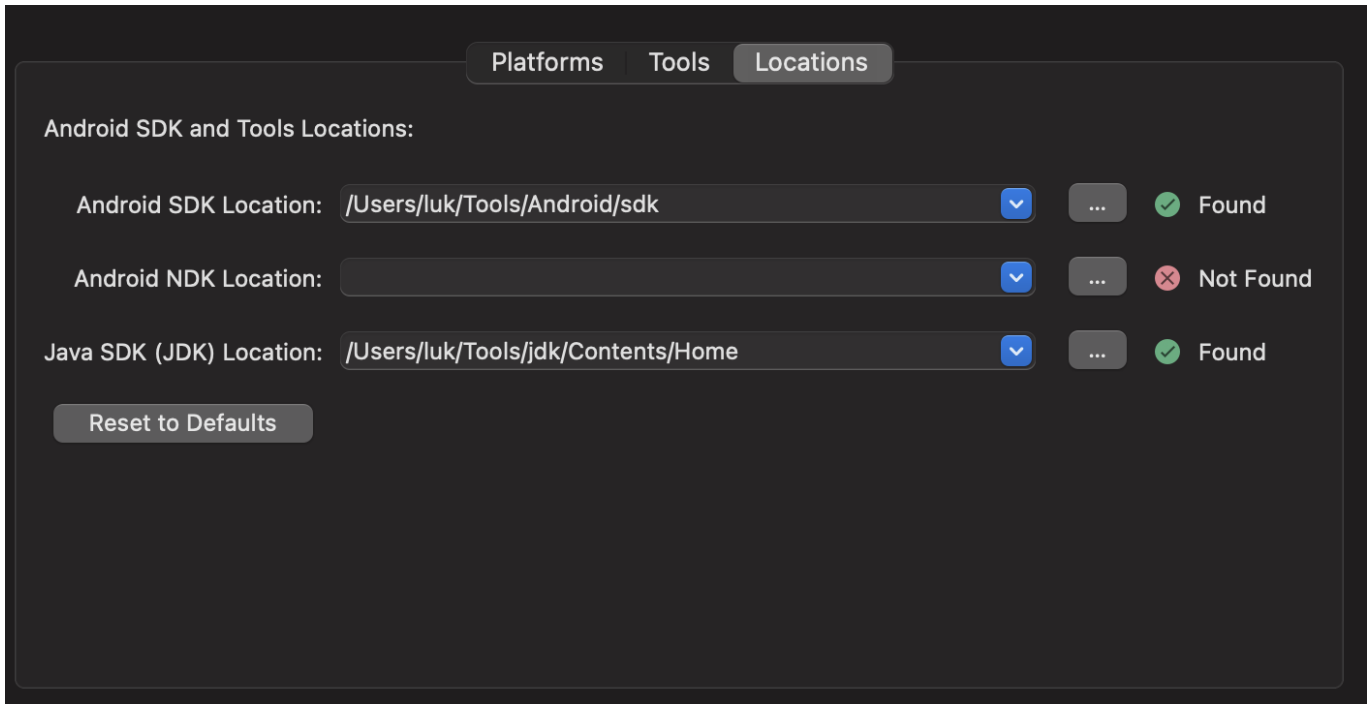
Platforms Tools Locations

Android SDK and Tools Locations:

Android SDK Location: /Users/luk/Tools/Android/sdk ... Found

Android NDK Location: ... Not Found

Java SDK (JDK) Location: /Users/luk/Tools/jdk/Contents/Home ... Found

Reset to Defaults